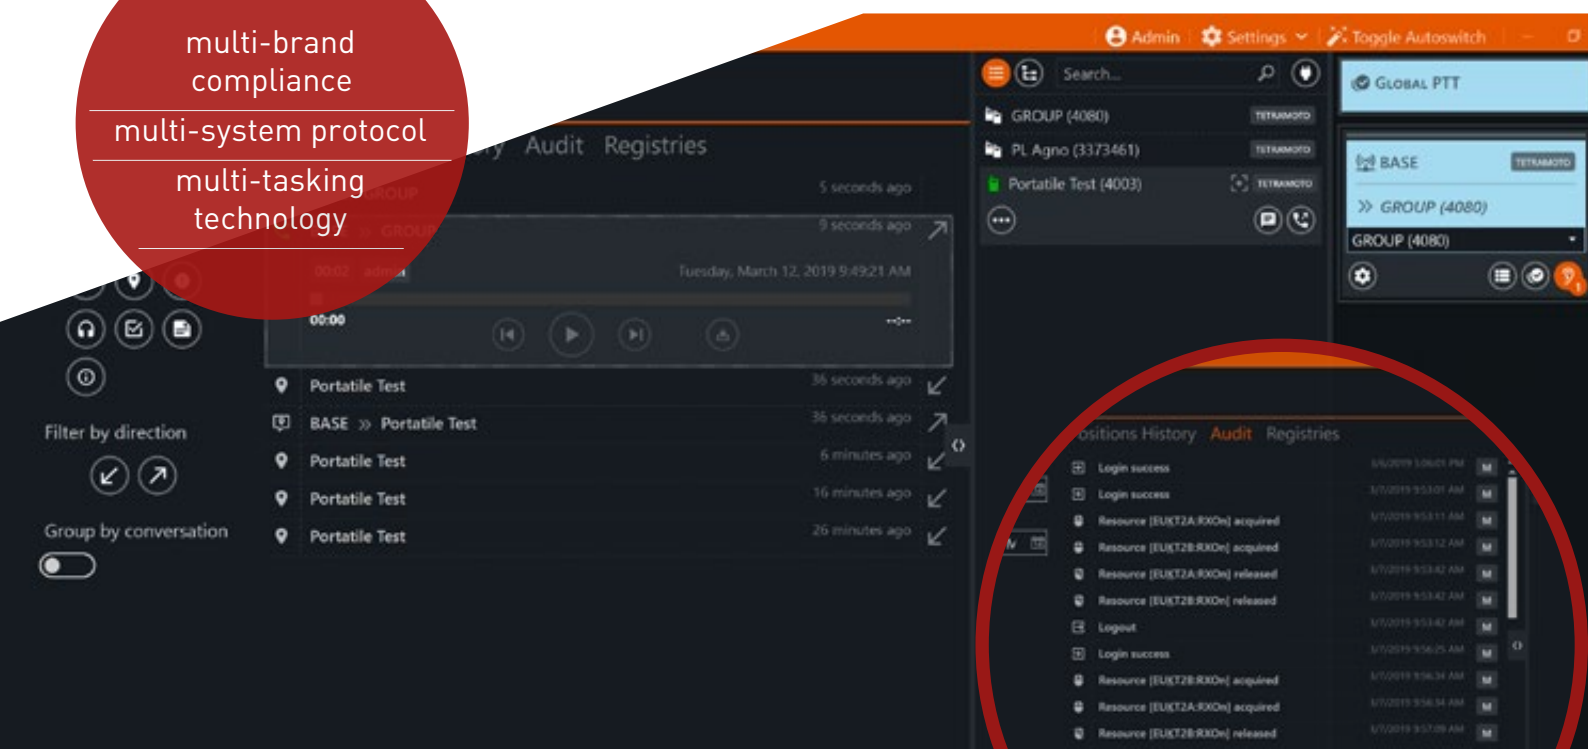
multi-brand compliance

multi-system protocol

multi-tasking technology

Admin Settings Toggle Autoswitch

Audit Registries

GROUP

5 seconds ago

GROUP

9 seconds ago

00:02 admin

Tuesday, March 12, 2019 9:49:21 AM

00:00

Filter by direction

Group by conversation

Portatile Test

36 seconds ago

BASE » Portatile Test

36 seconds ago

Portatile Test

6 minutes ago

Portatile Test

16 minutes ago

Portatile Test

26 minutes ago

Search...

GROUP (4080) TETRAMOTO

PL Agno (3373461) TETRAMOTO

Portatile Test (4003) TETRAMOTO

GLOBAL PTT

BASE TETRAMOTO

» GROUP (4080)

GROUP (4080)

ositions History Audit Registries

Login success

Login success

Resource [EU(T2A:RXOn] acquired

Resource [EU(T2B:RXOn] acquired

Resource [EU(T2A:RXOn] released

Resource [EU(T2B:RXOn] released

Logout

Login success

Resource [EU(T2B:RXOn] acquired

Resource [EU(T2A:RXOn] acquired

Resource [EU(T2B:RXOn] released